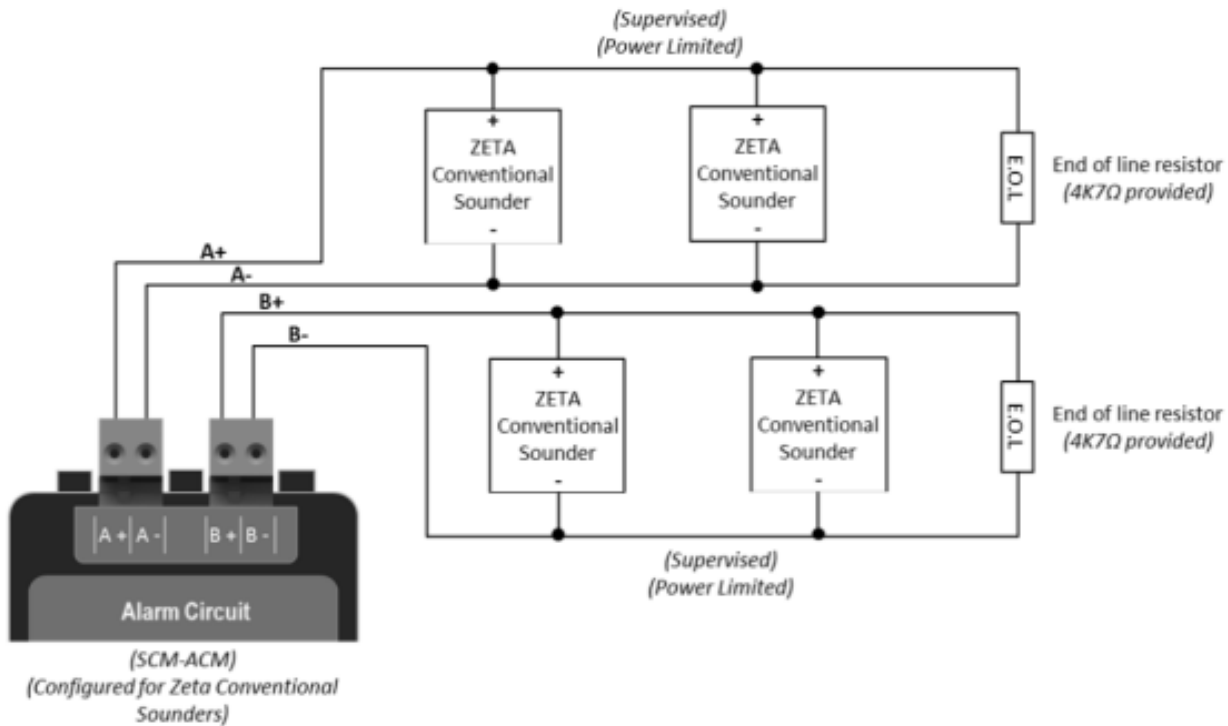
(Supervised)
(Power Limited)

+
ZETA
Conventional
Sounder
-

+
ZETA
Conventional
Sounder
-

E.O.L

End of line resistor
(4K7Ω provided)

A+
A-
B+
B-

+
ZETA
Conventional
Sounder
-

+
ZETA
Conventional
Sounder
-

E.O.L

End of line resistor
(4K7Ω provided)

A + A - B + B -

Alarm Circuit

(Supervised)
(Power Limited)

(SCM-ACM)
(Configured for Zeta Conventional Sounders)